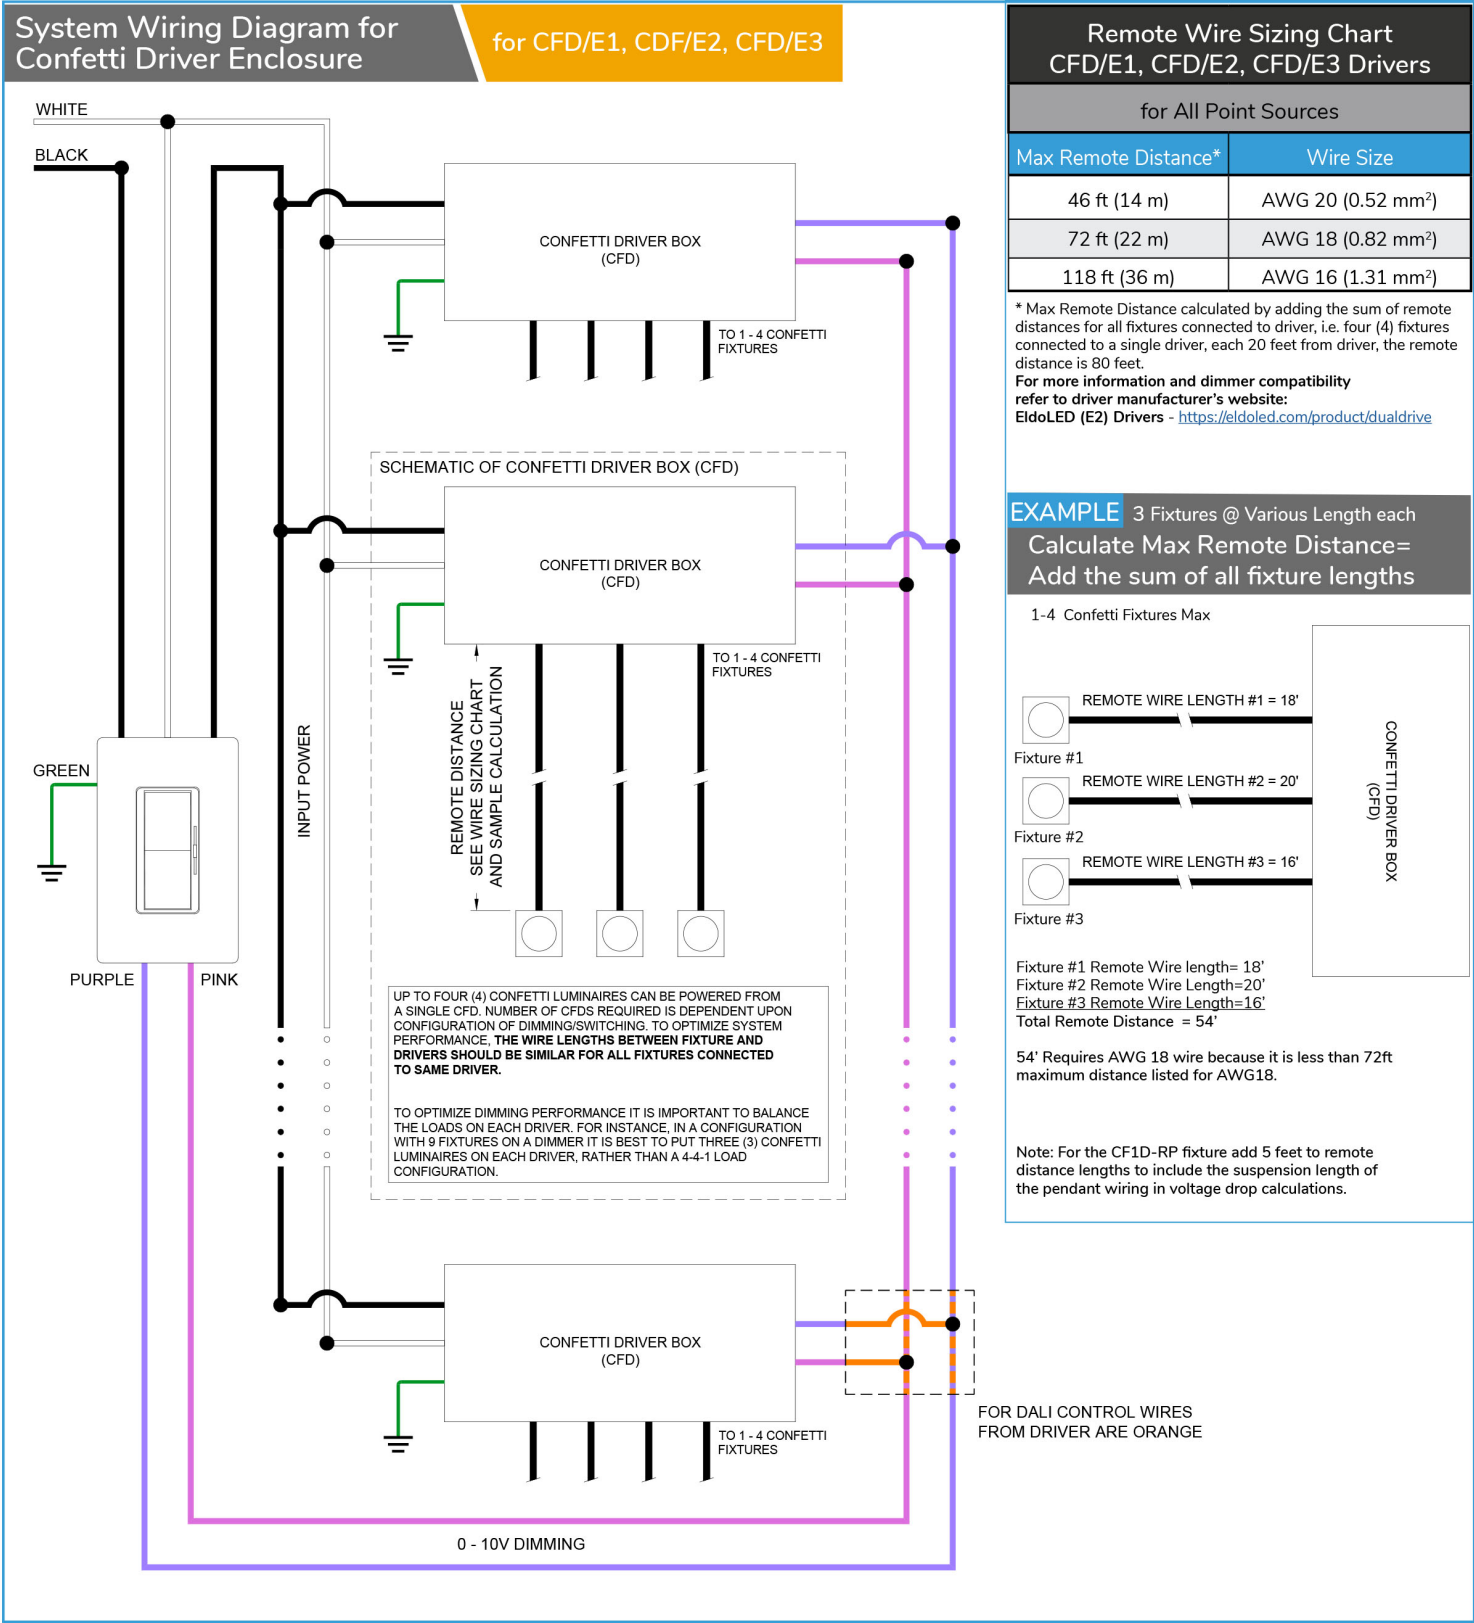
System Wiring Diagram for Confetti Driver Enclosure

for CFD/E1, CDF/E2, CFD/E3

WHITE

BLACK

CONFETTI DRIVER BOX (CFD)

TO 1 - 4 CONFETTI FIXTURES

SCHEMATIC OF CONFETTI DRIVER BOX (CFD)

CONFETTI DRIVER BOX (CFD)

TO 1 - 4 CONFETTI FIXTURES

REMOTE DISTANCE SEE WIRE SIZING CHART AND SAMPLE CALCULATION

INPUT POWER

GREEN

PURPLE

PINK

UP TO FOUR (4) CONFETTI LUMINAIRES CAN BE POWERED FROM A SINGLE CFD. NUMBER OF CFDS REQUIRED IS DEPENDENT UPON CONFIGURATION OF DIMMING/SWITCHING. TO OPTIMIZE SYSTEM PERFORMANCE, THE WIRE LENGTHS BETWEEN FIXTURE AND DRIVERS SHOULD BE SIMILAR FOR ALL FIXTURES CONNECTED TO SAME DRIVER.

TO OPTIMIZE DIMMING PERFORMANCE IT IS IMPORTANT TO BALANCE THE LOADS ON EACH DRIVER. FOR INSTANCE, IN A CONFIGURATION WITH 9 FIXTURES ON A DIMMER IT IS BEST TO PUT THREE (3) CONFETTI LUMINAIRES ON EACH DRIVER, RATHER THAN A 4-4-1 LOAD CONFIGURATION.

CONFETTI DRIVER BOX (CFD)

TO 1 - 4 CONFETTI FIXTURES

FOR DALI CONTROL WIRES FROM DRIVER ARE ORANGE

0 - 10V DIMMING

Remote Wire Sizing Chart CFD/E1, CFD/E2, CFD/E3 Drivers

for All Point Sources

| Max Remote Distance* | Wire Size |
|---|---|
| 46 ft (14 m) | AWG 20 (0.52 mm$^2$) |
| 72 ft (22 m) | AWG 18 (0.82 mm$^2$) |
| 118 ft (36 m) | AWG 16 (1.31 mm$^2$) |

* Max Remote Distance calculated by adding the sum of remote distances for all fixtures connected to driver, i.e. four (4) fixtures connected to a single driver, each 20 feet from driver, the remote distance is 80 feet.
For more information and dimmer compatibility refer to driver manufacturer's website:
EldoLED (E2) Drivers - https://eldoled.com/product/dualdrive

EXAMPLE 3 Fixtures @ Various Length each
Calculate Max Remote Distance= Add the sum of all fixture lengths

1-4 Confetti Fixtures Max

REMOTE WIRE LENGTH #1 = 18'
Fixture #1
REMOTE WIRE LENGTH #2 = 20'
Fixture #2
REMOTE WIRE LENGTH #3 = 16'
Fixture #3

CONFETTI DRIVER BOX (CFD)

Fixture #1 Remote Wire length= 18’
Fixture #2 Remote Wire Length=20’
Fixture #3 Remote Wire Length=16’
Total Remote Distance = 54’

54’ Requires AWG 18 wire because it is less than 72ft maximum distance listed for AWG18.

Note: For the CF1D-RP fixture add 5 feet to remote distance lengths to include the suspension length of the pendant wiring in voltage drop calculations.